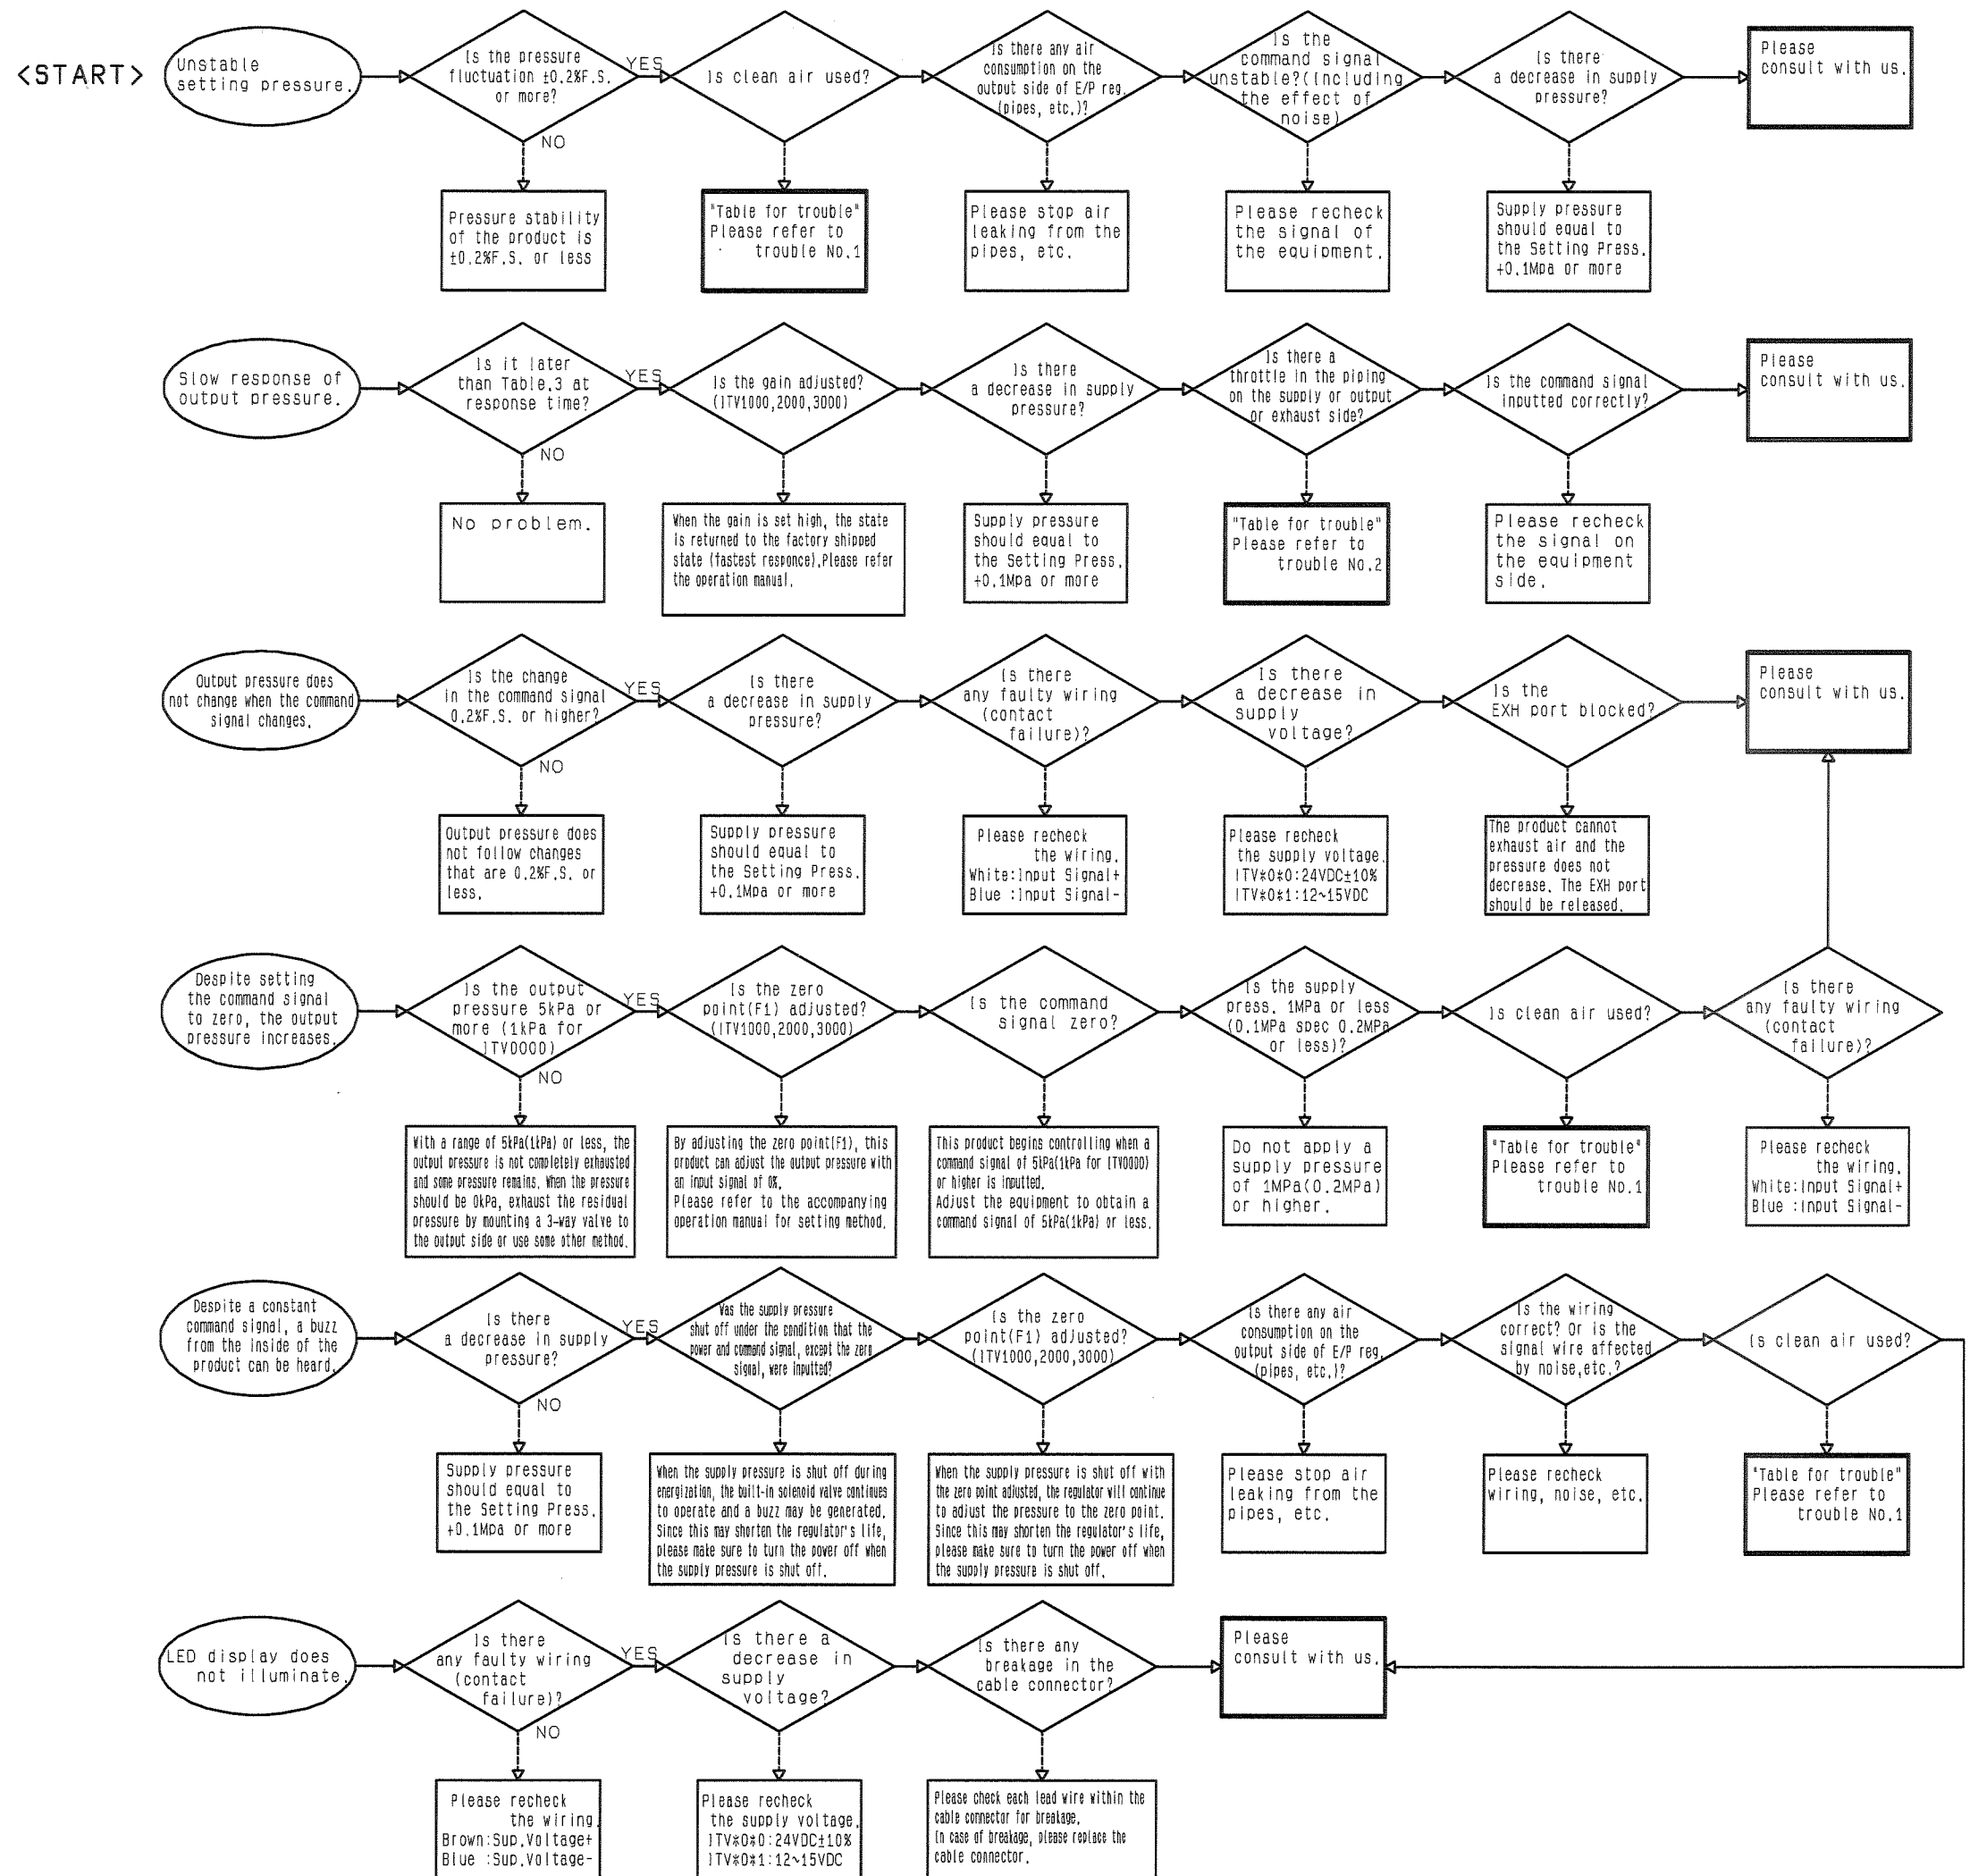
<START>

Unstable setting pressure.

Is the pressure fluctuation ±0.2%F.S. or more?

YES

NO

Pressure stability of the product is ±0.2%F.S. or less

Is clean air used?

"Table for trouble" Please refer to trouble No.1

Is there any air consumption on the output side of E/P reg.(pipes, etc.)?

Please stop air leaking from the pipes, etc.

Is the command signal unstable?(Including the effect of noise)

Please recheck the signal of the equipment.

Is there a decrease in supply pressure?

Supply pressure should equal to the Setting Press. +0.1Mpa or more

Please consult with us.

Slow response of output pressure.

Is it later than Table.3 at response time?

YES

NO

No problem.

Is the gain adjusted? (ITV1000,2000,3000)

When the gain is set high, the state is returned to the factory shipped state (fastest responce).Please refer the operation manual.

Is there a decrease in supply pressure?

Supply pressure should equal to the Setting Press. +0.1Mpa or more

Is there a throttle in the piping on the supply or output or exhaust side?

"Table for trouble" Please refer to trouble No.2

Is the command signal inputted correctly?

Please recheck the signal on the equipment side.

Please consult with us.

Output pressure does not change when the command signal changes.

Is the change in the command signal 0.2%F.S. or higher?

YES

NO

Output pressure does not follow changes that are 0.2%F.S. or less.

Is there a decrease in supply pressure?

Supply pressure should equal to the Setting Press. +0.1Mpa or more

Is there any faulty wiring (contact failure)?

Please recheck the wiring. White:Input Signal+ Blue :Input Signal-

Is there a decrease in supply voltage?

Please recheck the supply voltage. ITV*0*0:24VDC±10% ITV*0*1:12~15VDC

Is the EXH port blocked?

The product cannot exhaust air and the pressure does not decrease. The EXH port should be released.

Please consult with us.

Despite setting the command signal to zero, the output pressure increases.

Is the output pressure 5kPa or more (1kPa for ITV0000)

YES

NO

With a range of 5kPa(1kPa) or less, the output pressure is not completely exhausted and some pressure remains. When the pressure should be 0kPa, exhaust the residual pressure by mounting a 3-way valve to the output side or use some other method.

Is the zero point(F1) adjusted? (ITV1000,2000,3000)

By adjusting the zero point(F1), this product can adjust the output pressure with an input signal of 0%. Please refer to the accompanying operation manual for setting method.

Is the command signal zero?

This product begins controlling when a command signal of 5kPa(1kPa for ITV0000) or higher is inputted. Adjust the equipment to obtain a command signal of 5kPa(1kPa) or less.

Is the supply press. 1MPa or less (0.1MPa spec 0.2MPa or less)?

Do not apply a supply pressure of 1MPa(0.2MPa) or higher.

Is clean air used?

"Table for trouble" Please refer to trouble No.1

Is there any faulty wiring (contact failure)?

Please recheck the wiring. White:Input Signal+ Blue :Input Signal-

Despite a constant command signal, a buzz from the inside of the product can be heard.

Is there a decrease in supply pressure?

YES

NO

Supply pressure should equal to the Setting Press. +0.1Mpa or more

Was the supply pressure shut off under the condition that the power and command signal, except the zero signal, were inputted?

When the supply pressure is shut off during energization, the built-in solenoid valve continues to operate and a buzz may be generated. Since this may shorten the regulator's life, please make sure to turn the power off when the supply pressure is shut off.

Is the zero point(F1) adjusted? (ITV1000,2000,3000)

When the supply pressure is shut off with the zero point adjusted, the regulator will continue to adjust the pressure to the zero point. Since this may shorten the regulator's life, please make sure to turn the power off when the supply pressure is shut off.

Is there any air consumption on the output side of E/P reg.(pipes, etc.)?

Please stop air leaking from the pipes, etc.

Is the wiring correct? Or is the signal wire affected by noise,etc.?

Please recheck wiring, noise, etc.

Is clean air used?

"Table for trouble" Please refer to trouble No.1

LED display does not illuminate.

Is there any faulty wiring (contact failure)?

YES

NO

Please recheck the wiring. Brown:Sup.Voltage+ Blue :Sup.Voltage-

Is there a decrease in supply voltage?

Please recheck the supply voltage. ITV*0*0:24VDC±10% ITV*0*1:12~15VDC

Is there any breakage in the cable connector?

Please check each lead wire within the cable connector for breakage. In case of breakage, please replace the cable connector.

Please consult with us.